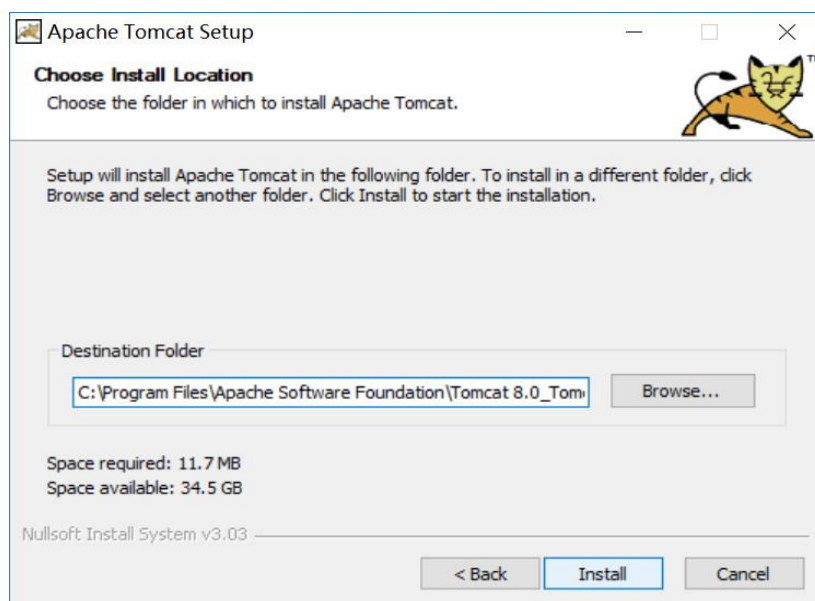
Apache Tomcat Setup

Choose Install Location
Choose the folder in which to install Apache Tomcat.

TM

Setup will install Apache Tomcat in the following folder. To install in a different folder, click Browse and select another folder. Click Install to start the installation.

Destination Folder

C:\Program Files\Apache Software Foundation\Tomcat 8.0_Tom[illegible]

Browse...

Space required: 11.7 MB
Space available: 34.5 GB

Nullsoft Install System v3.03

< Back

Install

Cancel